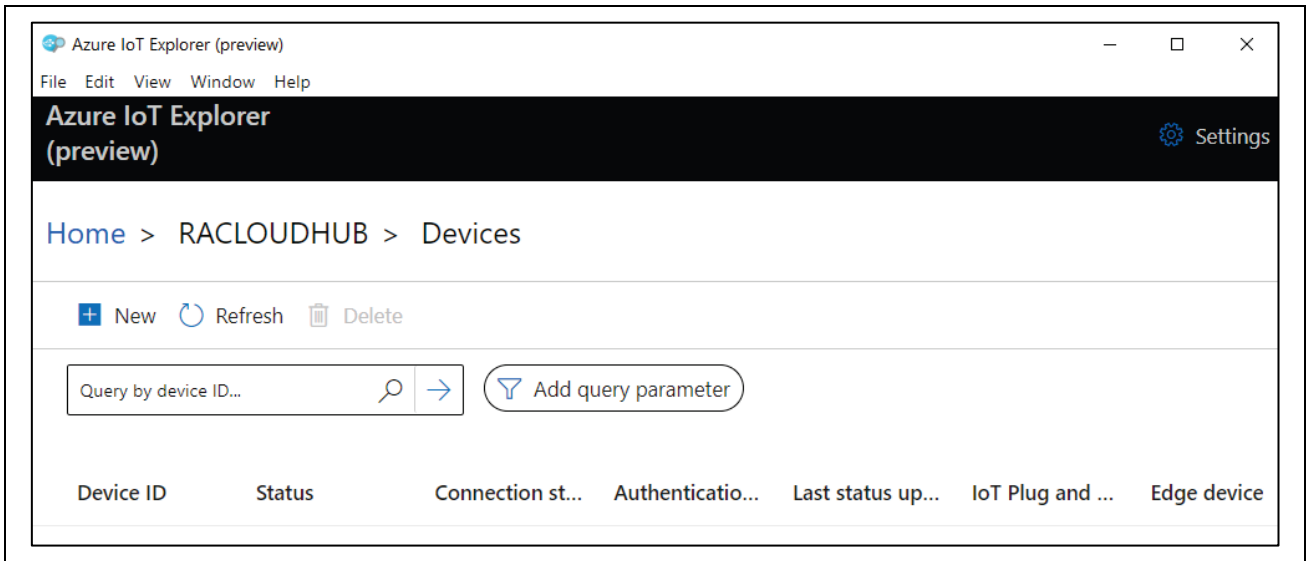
Azure IoT Explorer (preview)

File Edit View Window Help

Azure IoT Explorer (preview)

Settings

Home > RACLOUDHUB > Devices

New Refresh Delete

Query by device ID...

Add query parameter

| Device ID | Status | Connection st... | Authenticatio... | Last status up... | IoT Plug and ... | Edge device |
|---|---|---|---|---|---|---|